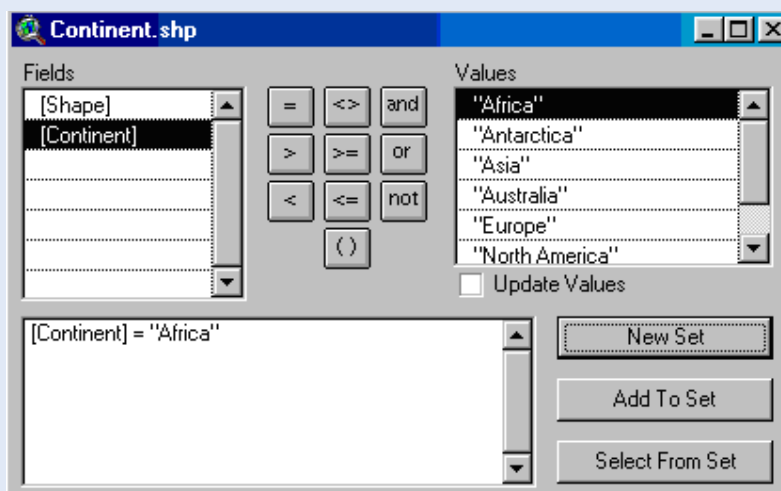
Continent.shp

Fields
[Shape]
[Continent]

= <> and
> >= or
< <= not
( )

Values
"Africa"
"Antarctica"
"Asia"
"Australia"
"Europe"
"North America"

Update Values

[Continent] = "Africa"

New Set
Add To Set
Select From Set